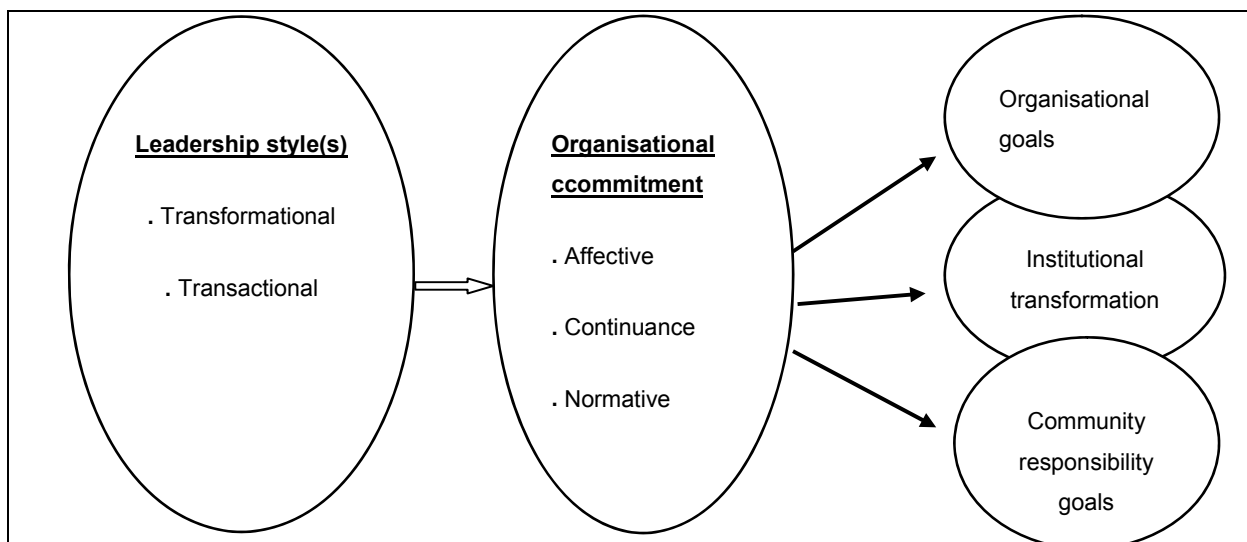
Leadership style(s)

. Transformational

. Transactional

Organisational ccommitment

. Affective

. Continuance

. Normative

Organisational goals

Institutional transformation

Community responsibility goals